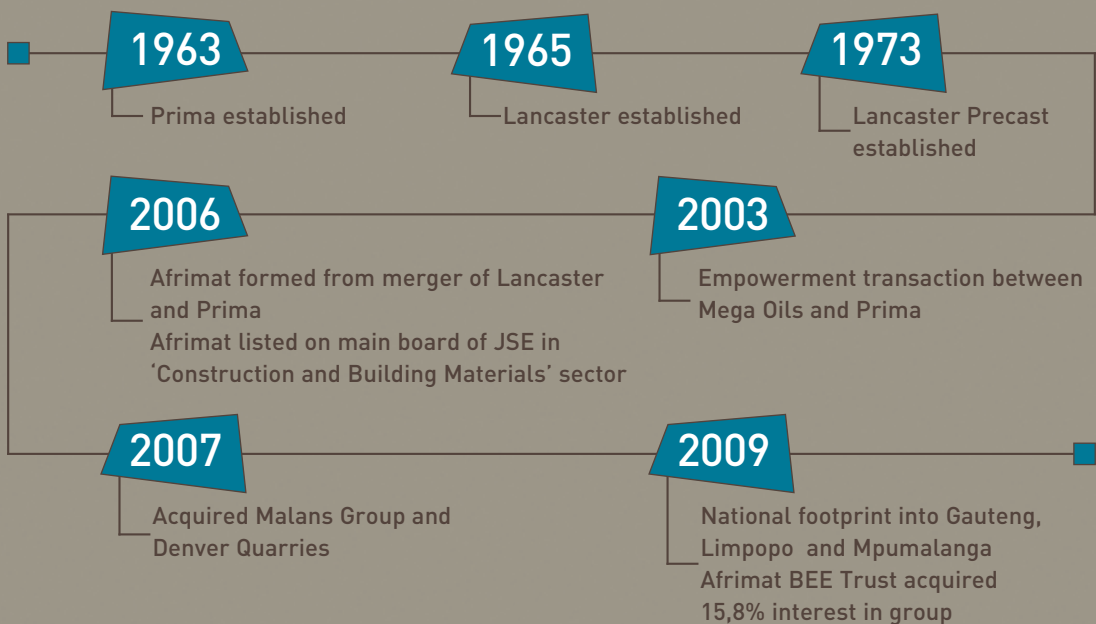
1963

Prima established

1965

Lancaster established

1973

Lancaster Precast established

2006

Afrimat formed from merger of Lancaster and Prima
Afrimat listed on main board of JSE in 'Construction and Building Materials' sector

2003

Empowerment transaction between Mega Oils and Prima

2007

Acquired Malans Group and Denver Quarries

2009

National footprint into Gauteng, Limpopo and Mpumalanga
Afrimat BEE Trust acquired 15,8% interest in group